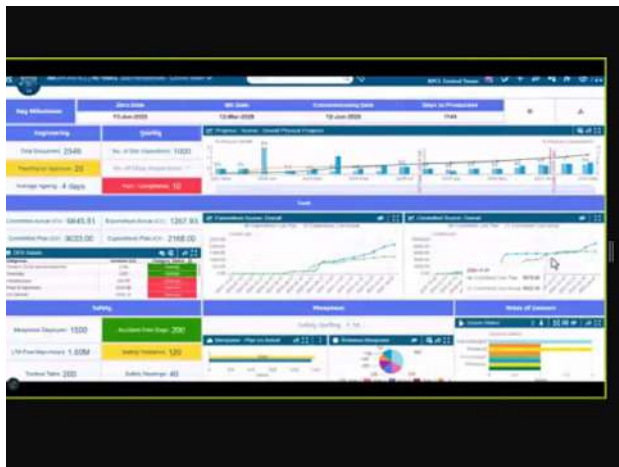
Key Milestones

Zero Date
13-Jun-2022

MC Date
12-Mar-2026

Commissioning Date
10-Jun-2026

Days to Production
1144

Engineering

Quality

Progress - Scurve - Overall Physical Progress

Total Document 2546

Pending for Approval 20

No. of Site Inspections 1000

Average Ageing 4 days

Cost

Committed Actual 6645.61

Expenditure Actual 1267.93

Committed Plan 9033.00

Expenditure Plan 2168.00

Committed Scurve - Overall

Committed Scurve - Overall

Safety

Manpower

Manpower Deployed 1500

Accident Free Days 200

Safety Staffing

LTI Free Man-Hours 1.60M

Safety Violations 120

Toolbox Talks 200

Safety Meetings 40

Manpower - Plan vs Actual

Notes of Concern